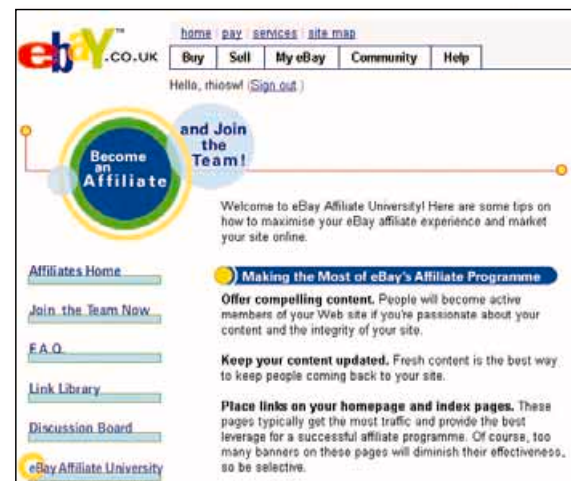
ebay™ .CO.UK

home | pay | services | site map

Buy | Sell | My eBay | Community | Help

Hello, rhiosw! (Sign out.)

Become an Affiliate and Join the Team!

Welcome to eBay Affiliate University! Here are some tips on how to maximise your eBay affiliate experience and market your site online.

Affiliates Home

Join the Team Now

F.A.Q.

Link Library

Discussion Board

eBay Affiliate University

Making the Most of eBay's Affiliate Programme

Offer compelling content. People will become active members of your Web site if you're passionate about your content and the integrity of your site.

Keep your content updated. Fresh content is the best way to keep people coming back to your site.

Place links on your homepage and index pages. These pages typically get the most traffic and provide the best leverage for a successful affiliate programme. Of course, too many banners on these pages will diminish their effectiveness, so be selective.